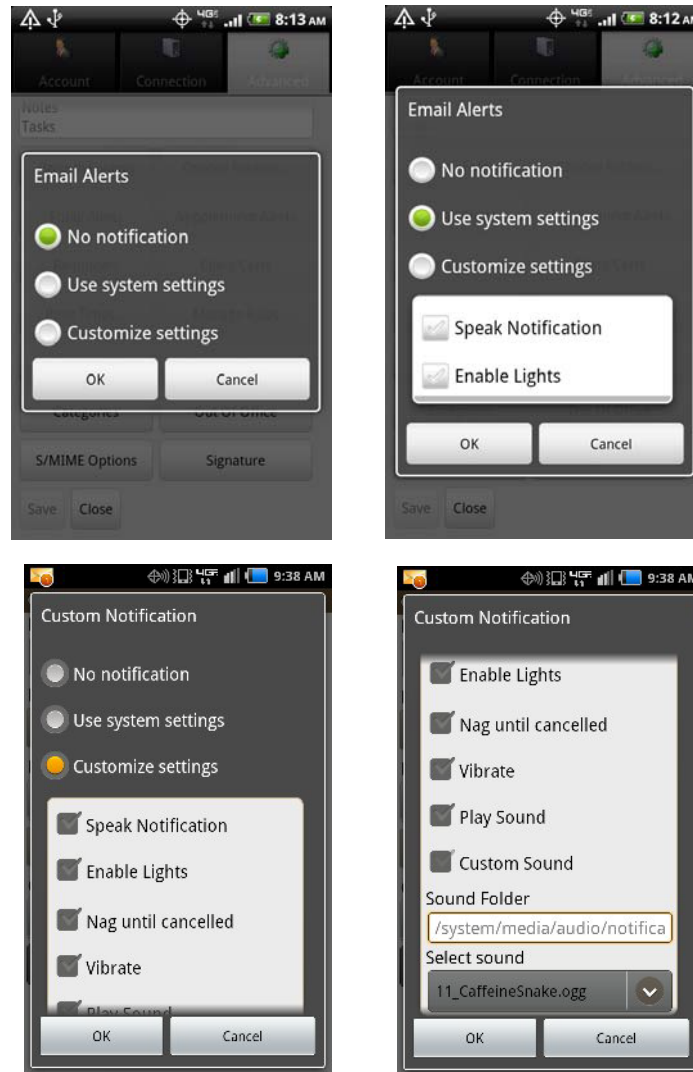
8:13 AM

Account Connection Advanced

Notes
Tasks

Email Alerts

No notification

Use system settings

Customize settings

OK Cancel

Categories Out Of Office

S/MIME Options Signature

Save Close

8:12 AM

Account Connection Advanced

Email Alerts

No notification

Use system settings

Customize settings

Speak Notification

Enable Lights

OK Cancel

Save Close

9:38 AM

Custom Notification

No notification

Use system settings

Customize settings

Speak Notification

Enable Lights

Nag until cancelled

Vibrate

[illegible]

OK Cancel

9:38 AM

Custom Notification

Enable Lights

Nag until cancelled

Vibrate

Play Sound

Custom Sound

Sound Folder

/system/media/audio/notifica

Select sound

11_CaffeineSnake.ogg

OK Cancel